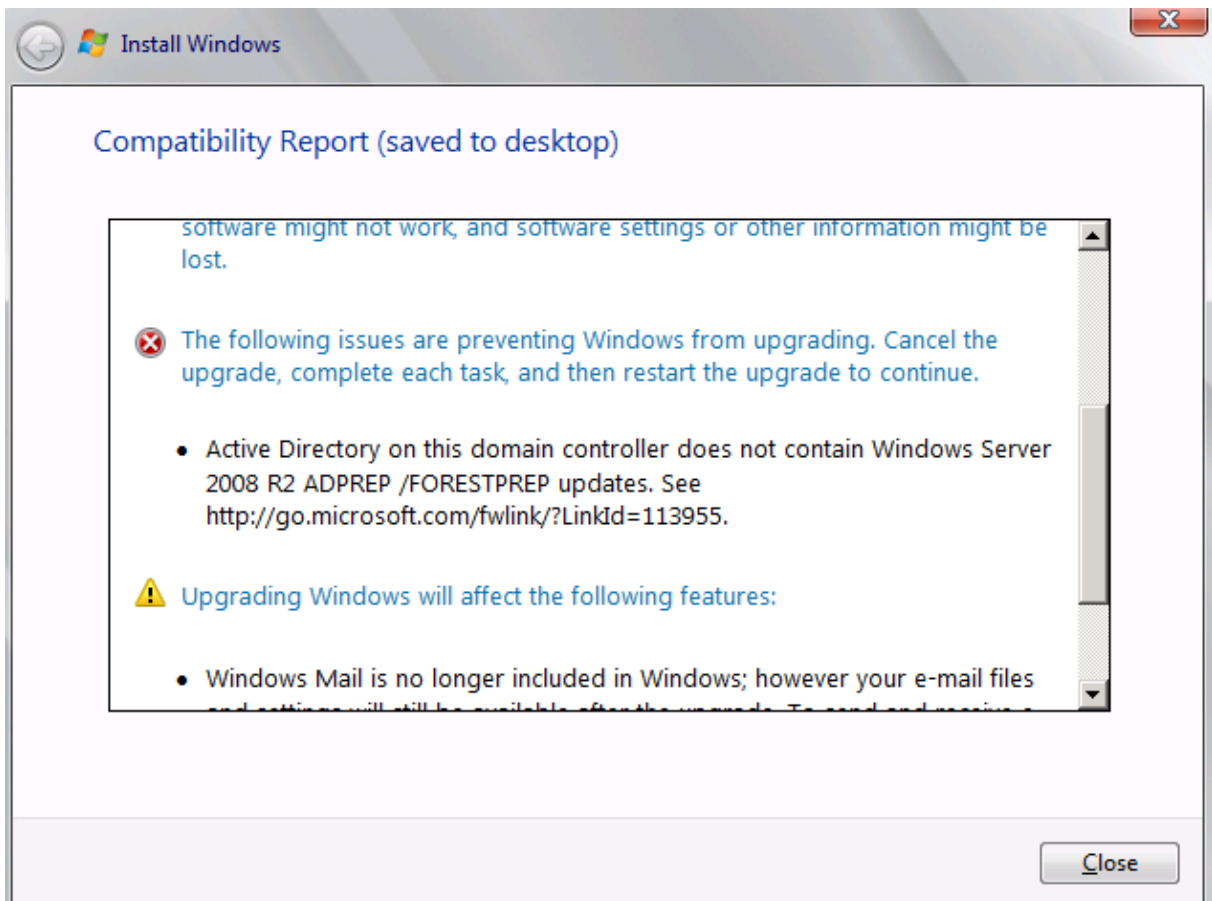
Install Windows

Compatibility Report (saved to desktop)

software might not work, and software settings or other information might be lost.

The following issues are preventing Windows from upgrading. Cancel the upgrade, complete each task, and then restart the upgrade to continue.

• Active Directory on this domain controller does not contain Windows Server 2008 R2 ADPREP /FORESTPREP updates. See http://go.microsoft.com/fwlink/?LinkId=113955.

Upgrading Windows will affect the following features:

• Windows Mail is no longer included in Windows; however your e-mail files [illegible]

Close